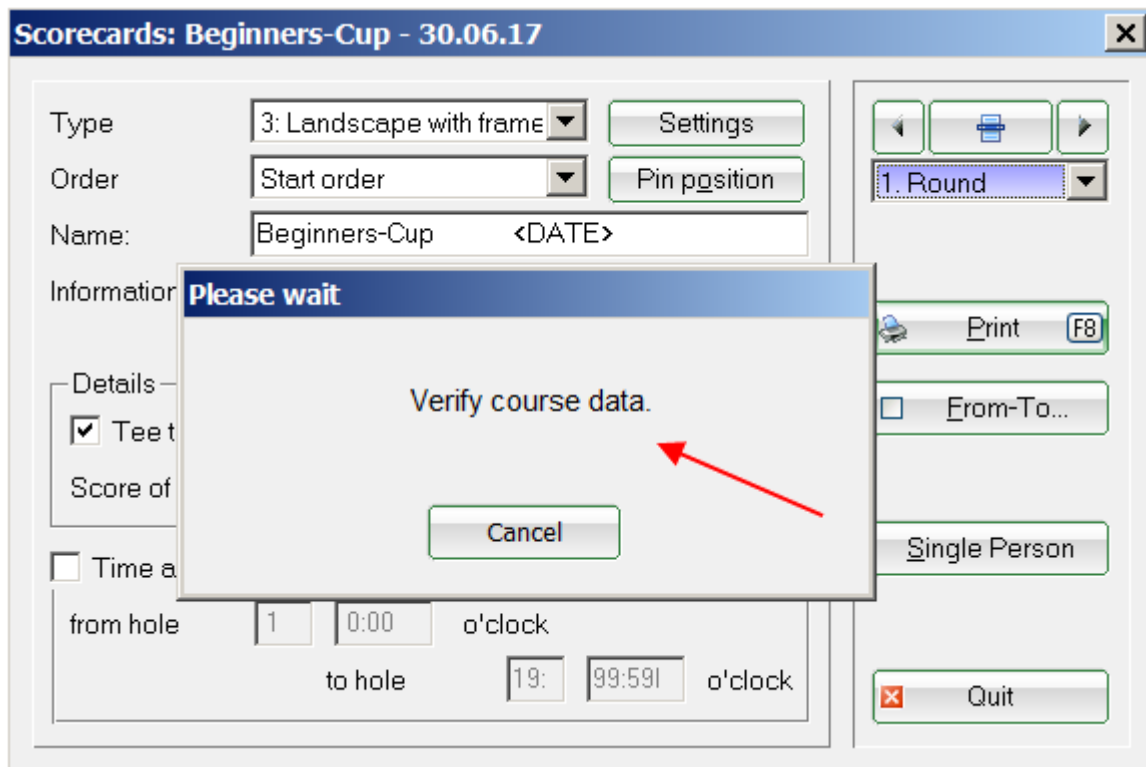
Scorecards: Beginners-Cup - 30.06.17

Type
3: Landscape with frame
Settings

Order
Start order
Pin position

Name:
Beginners-Cup <DATE>

Informatior

Details
Tee t
Score of

Time a
from hole 1 0:00 o'clock
to hole 19: 99:59 o'clock

1. Round

Print F8
From-To...
Single Person
Quit

Please wait
Verify course data.
Cancel